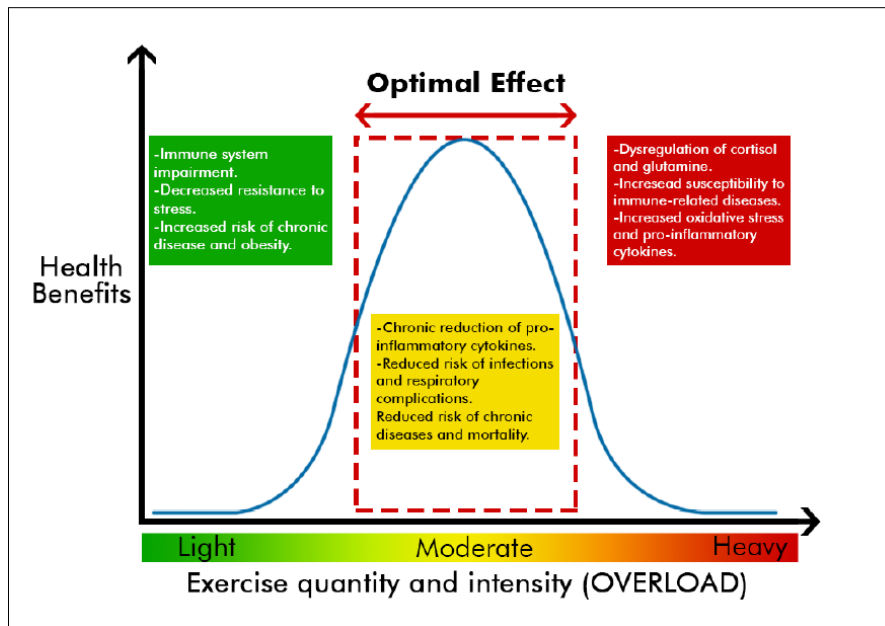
Optimal Effect

-Immune system impairment.
-Decreased resistance to stress.
-Increased risk of chronic disease and obesity.

-Dysregulation of cortisol and glutamine.
-Increasead susceptibility to immune-related diseases.
-Increased oxidative stress and pro-inflammatory cytokines.

Health Benefits

-Chronic reduction of pro-inflammatory cytokines.
-Reduced risk of infections and respiratory complications.
Reduced risk of chronic diseases and mortality.

Light
Moderate
Heavy

Exercise quantity and intensity (OVERLOAD)